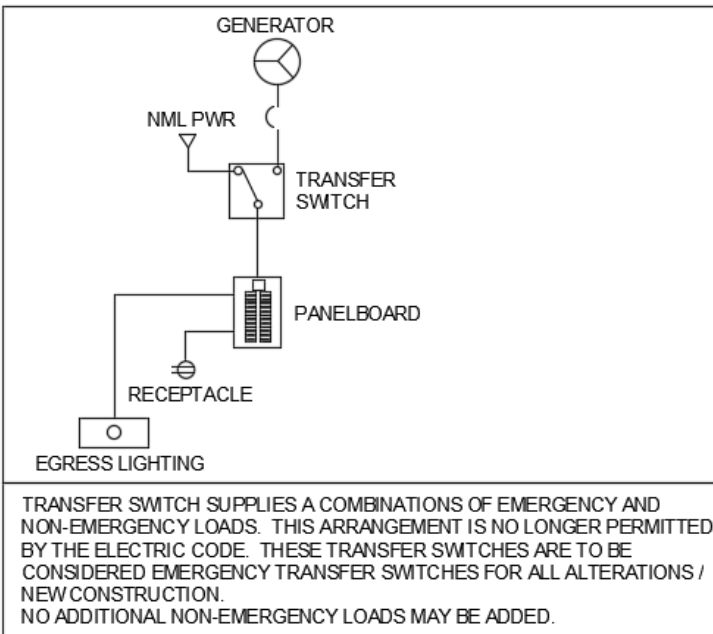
GENERATOR

NML PWR

TRANSFER SWITCH

PANELBOARD

RECEPTACLE

EGRESS LIGHTING

TRANSFER SWITCH SUPPLIES A COMBINATIONS OF EMERGENCY AND NON-EMERGENCY LOADS. THIS ARRANGEMENT IS NO LONGER PERMITTED BY THE ELECTRIC CODE. THESE TRANSFER SWITCHES ARE TO BE CONSIDERED EMERGENCY TRANSFER SWITCHES FOR ALL ALTERATIONS / NEW CONSTRUCTION.
NO ADDITIONAL NON-EMERGENCY LOADS MAY BE ADDED.